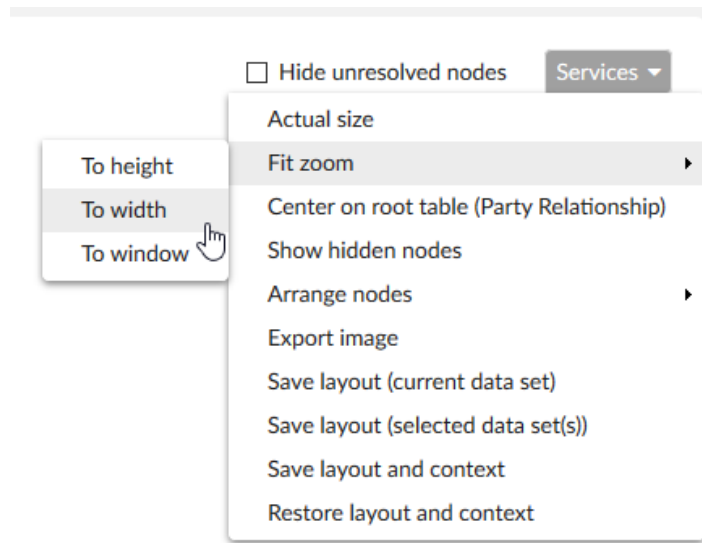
Hide unresolved nodes

Services

Actual size

Fit zoom

Center on root table (Party Relationship)

Show hidden nodes

Arrange nodes

Export image

Save layout (current data set)

Save layout (selected data set(s))

Save layout and context

Restore layout and context

To height

To width

To window